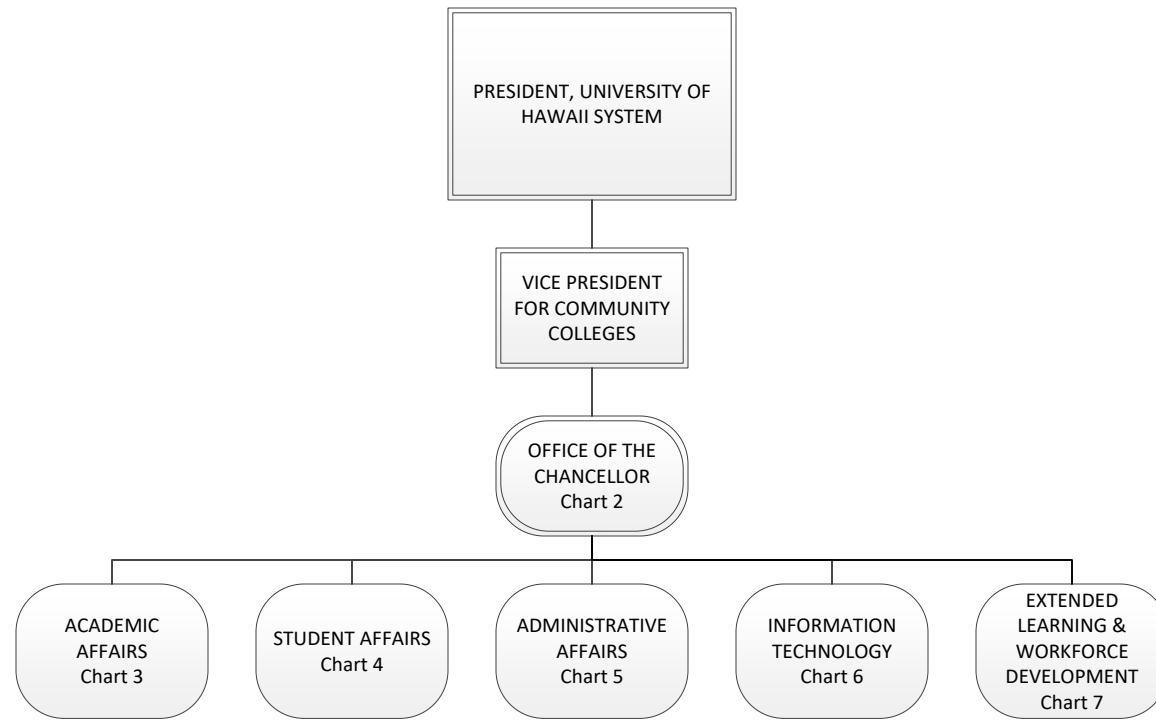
PRESIDENT, UNIVERSITY OF HAWAII SYSTEM

VICE PRESIDENT FOR COMMUNITY COLLEGES

OFFICE OF THE CHANCELLOR
Chart 2

ACADEMIC AFFAIRS
Chart 3

STUDENT AFFAIRS
Chart 4

ADMINISTRATIVE AFFAIRS
Chart 5

INFORMATION TECHNOLOGY
Chart 6

EXTENDED LEARNING & WORKFORCE DEVELOPMENT
Chart 7